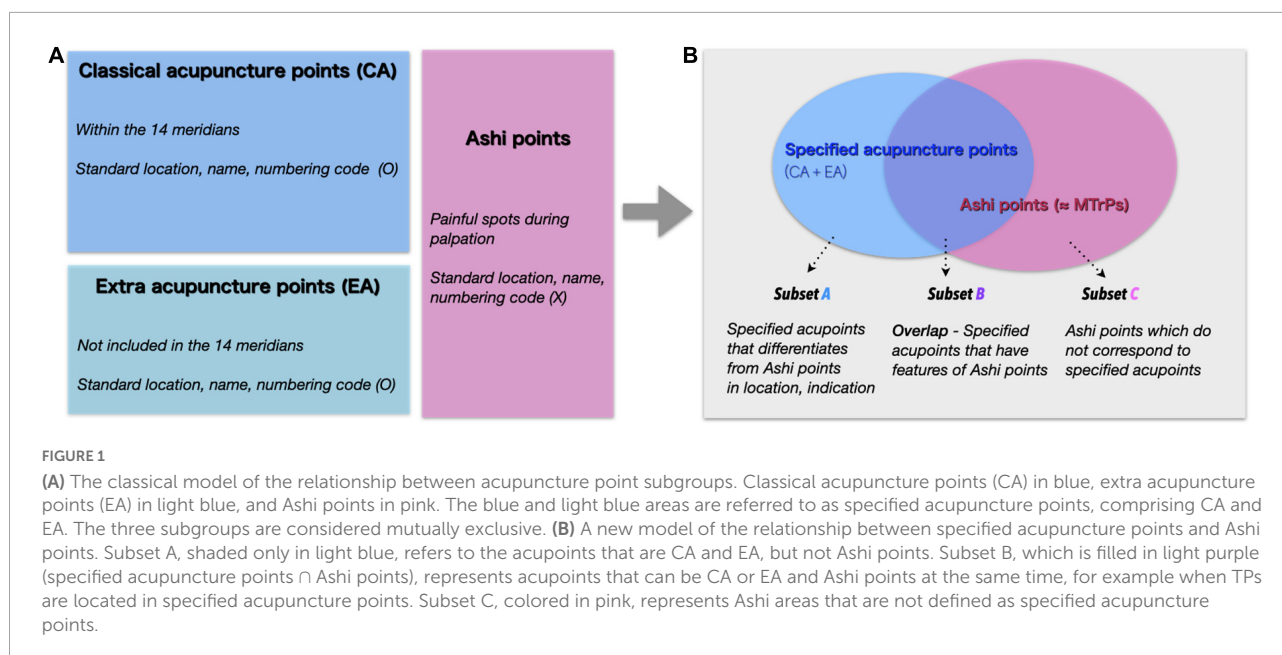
A

Classical acupuncture points (CA)

Within the 14 meridians

Standard location, name, numbering code (O)

Extra acupuncture points (EA)

Not included in the 14 meridians

Standard location, name, numbering code (O)

Ashi points

Painful spots during palpation

Standard location, name, numbering code (X)

B

Specified acupuncture points (CA + EA)

Ashi points (≈ MTrPs)

Subset A

Specified acupoints that differentiates from Ashi points in location, indication

Subset B

Overlap - Specified acupoints that have features of Ashi points

Subset C

Ashi points which do not correspond to specified acupoints

FIGURE 1

**(A)** The classical model of the relationship between acupuncture point subgroups. Classical acupuncture points (CA) in blue, extra acupuncture points (EA) in light blue, and Ashi points in pink. The blue and light blue areas are referred to as specified acupuncture points, comprising CA and EA. The three subgroups are considered mutually exclusive. **(B)** A new model of the relationship between specified acupuncture points and Ashi points. Subset A, shaded only in light blue, refers to the acupoints that are CA and EA, but not Ashi points. Subset B, which is filled in light purple (specified acupuncture points $\cap$ Ashi points), represents acupoints that can be CA or EA and Ashi points at the same time, for example when TPs are located in specified acupuncture points. Subset C, colored in pink, represents Ashi areas that are not defined as specified acupuncture points.